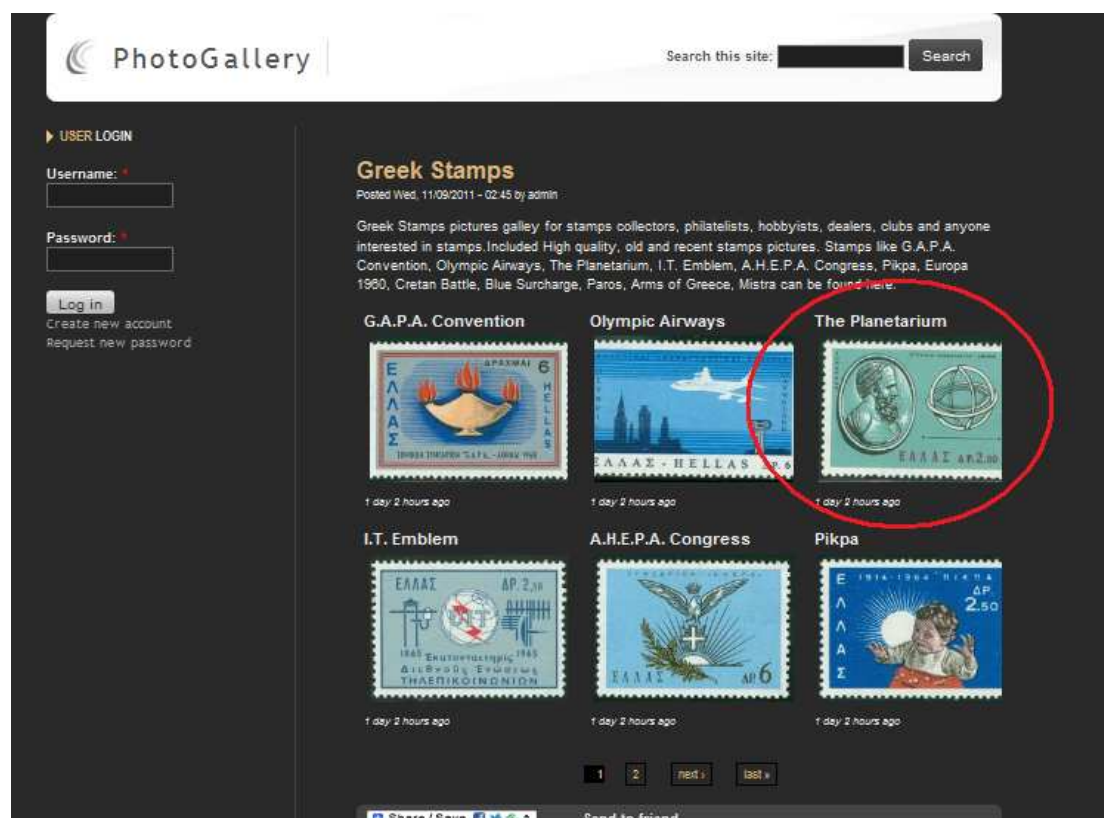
PhotoGallery

Search this site: Search

USER LOGIN

Username: *

Password: *

Log in
Create new account
Request new password

Greek Stamps

Posted Wed, 11/09/2011 - 02:45 by admin

Greek Stamps pictures galley for stamps collectors, philatelists, hobbyists, dealers, clubs and anyone interested in stamps.Included High quality, old and recent stamps pictures. Stamps like G.A.P.A. Convention, Olympic Airways, The Planetarium, I.T. Emblem, A.H.E.P.A. Congress, Pikpa, Europa 1960, Cretan Battle, Blue Surcharge, Paros, Arms of Greece, Mistra can be found here.

G.A.P.A. Convention

ΕΛΛΑΣ ΔΡΑΧΜΑΙ 6 HELLAS

1 day 2 hours ago

Olympic Airways

ΕΛΛΑΣ - HELLAS ΔP. 6

1 day 2 hours ago

The Planetarium

ΕΛΛΑΣ ΔΡ. 2,50

1 day 2 hours ago

I.T. Emblem

ΕΛΛΑΣ ΔΡ. 2,50

1865 Εκατονταετηρίς 1965 Διεθνούς Ενώσεως ΤΗΛΕΠΙΚΟΙΝΩΝΙΩΝ

1 day 2 hours ago

A.H.E.P.A. Congress

ΕΛΛΑΣ ΔΡ. 6

1 day 2 hours ago

Pikpa

Ε Λ Λ Α Σ 1914-1964 ΠΙΚΠΑ ΔΡ 2.50

1 day 2 hours ago

1 2 next › last »

Share / Save

Send to friend